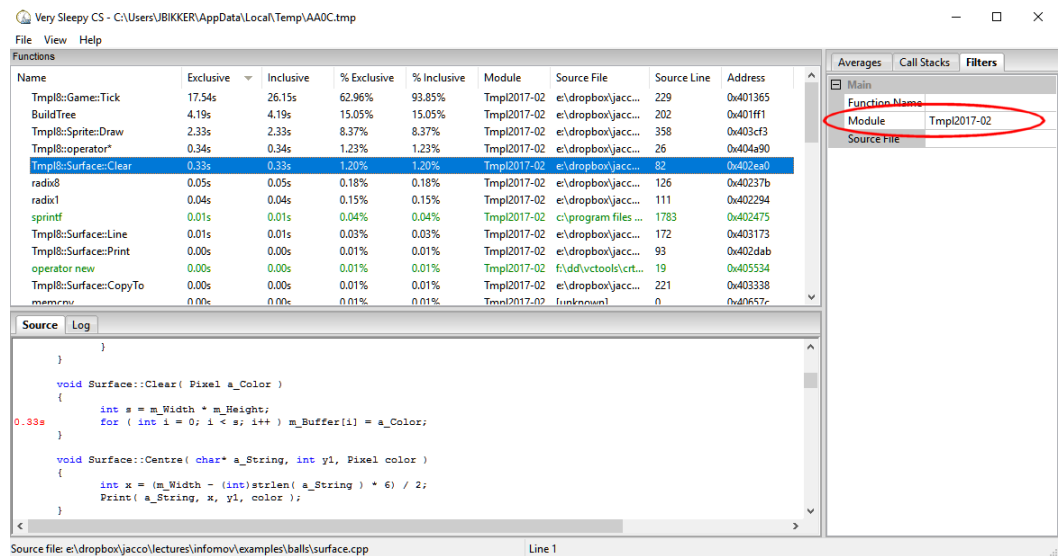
Very Sleepy CS - C:\Users\JBIKKER\AppData\Local\Temp\AA0C.tmp

File View Help

Functions

| Name | Exclusive | Inclusive | % Exclusive | % Inclusive | Module | Source File | Source Line | Address |
|---|---|---|---|---|---|---|---|---|
| Tmpl8::Game::Tick | 17.54s | 26.15s | 62.96% | 93.85% | Tmpl2017-02 | e:\dropbox\jacc... | 229 | 0x401365 |
| BuildTree | 4.19s | 4.19s | 15.05% | 15.05% | Tmpl2017-02 | e:\dropbox\jacc... | 202 | 0x401ff1 |
| Tmpl8::Sprite::Draw | 2.33s | 2.33s | 8.37% | 8.37% | Tmpl2017-02 | e:\dropbox\jacc... | 358 | 0x403cf3 |
| Tmpl8::operator* | 0.34s | 0.34s | 1.23% | 1.23% | Tmpl2017-02 | e:\dropbox\jacc... | 26 | 0x404a90 |
| Tmpl8::Surface::Clear | 0.33s | 0.33s | 1.20% | 1.20% | Tmpl2017-02 | e:\dropbox\jacc... | 82 | 0x402ea0 |
| radix8 | 0.05s | 0.05s | 0.18% | 0.18% | Tmpl2017-02 | e:\dropbox\jacc... | 126 | 0x40237b |
| radix1 | 0.04s | 0.04s | 0.15% | 0.15% | Tmpl2017-02 | e:\dropbox\jacc... | 111 | 0x402294 |
| sprintf | 0.01s | 0.01s | 0.04% | 0.04% | Tmpl2017-02 | c:\program files ... | 1783 | 0x402475 |
| Tmpl8::Surface::Line | 0.01s | 0.01s | 0.03% | 0.03% | Tmpl2017-02 | e:\dropbox\jacc... | 172 | 0x403173 |
| Tmpl8::Surface::Print | 0.00s | 0.00s | 0.01% | 0.01% | Tmpl2017-02 | e:\dropbox\jacc... | 93 | 0x402dab |
| operator new | 0.00s | 0.00s | 0.01% | 0.01% | Tmpl2017-02 | f:\dd\vctools\crt... | 19 | 0x405534 |
| Tmpl8::Surface::CopyTo | 0.00s | 0.00s | 0.01% | 0.01% | Tmpl2017-02 | e:\dropbox\jacc... | 221 | 0x403338 |
| memcpy | 0.00s | 0.00s | 0.01% | 0.01% | [unknown] | 0 | | 0x40657c |

Averages Call Stacks Filters

Main
Function Name
Module Tmpl2017-02
Source File

Source Log

	}
}

void Surface::Clear( Pixel a_Color )
{
	int s = m_Width * m_Height;
0.33s	for ( int i = 0; i < s; i++ ) m_Buffer[i] = a_Color;
}

void Surface::Centre( char* a_String, int y1, Pixel color )
{
	int x = (m_Width - (int)strlen( a_String ) * 6) / 2;
	Print( a_String, x, y1, color );
}

Source file: e:\dropbox\jacco\lectures\infomov\examples\balls\surface.cpp Line 1